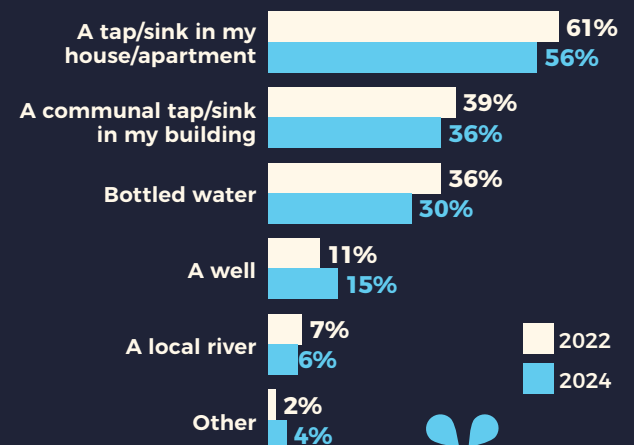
| | 2022 | 2024 |
|---|---|---|
| A tap/sink in my house/apartment | 61% | 56% |
| A communal tap/sink in my building | 39% | 36% |
| Bottled water | 36% | 30% |
| A well | 11% | 15% |
| A local river | 7% | 6% |
| Other | 2% | 4% |